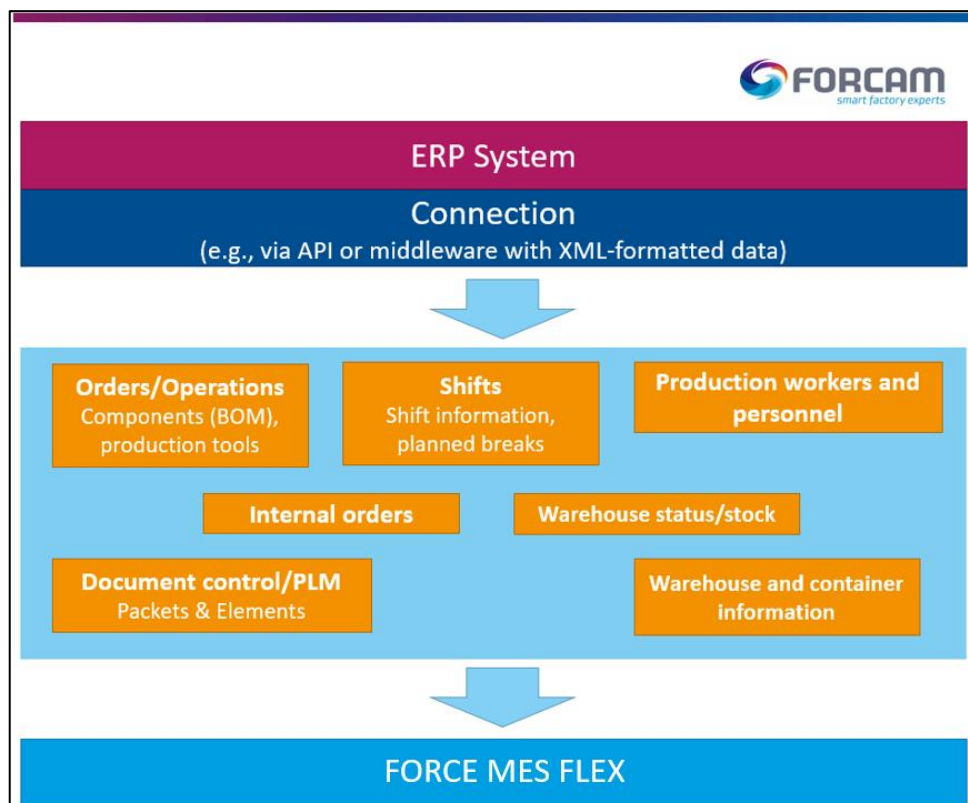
FORCAM
smart factory experts

ERP System

Connection
(e.g., via API or middleware with XML-formatted data)

Orders/Operations
Components (BOM), production tools

Shifts
Shift information, planned breaks

Production workers and personnel

Internal orders

Warehouse status/stock

Document control/PLM
Packets & Elements

Warehouse and container information

FORCE MES FLEX